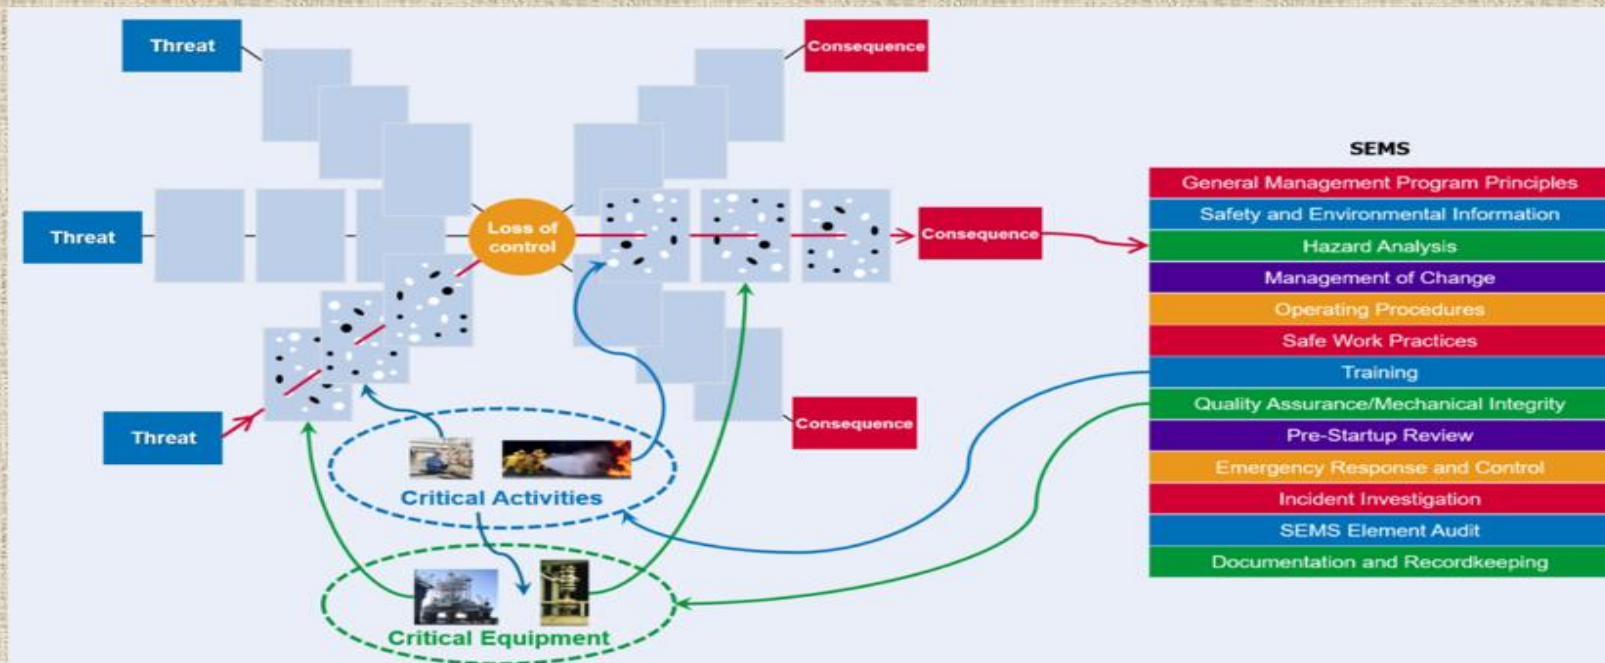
Threat

Threat

Threat

Loss of control

Consequence

Consequence

Consequence

Critical Activities

Critical Equipment

SEMS

General Management Program Principles
Safety and Environmental Information
Hazard Analysis
Management of Change
Operating Procedures
Safe Work Practices
Training
Quality Assurance/Mechanical Integrity
Pre-Startup Review
Emergency Response and Control
Incident Investigation
SEMS Element Audit
Documentation and Recordkeeping